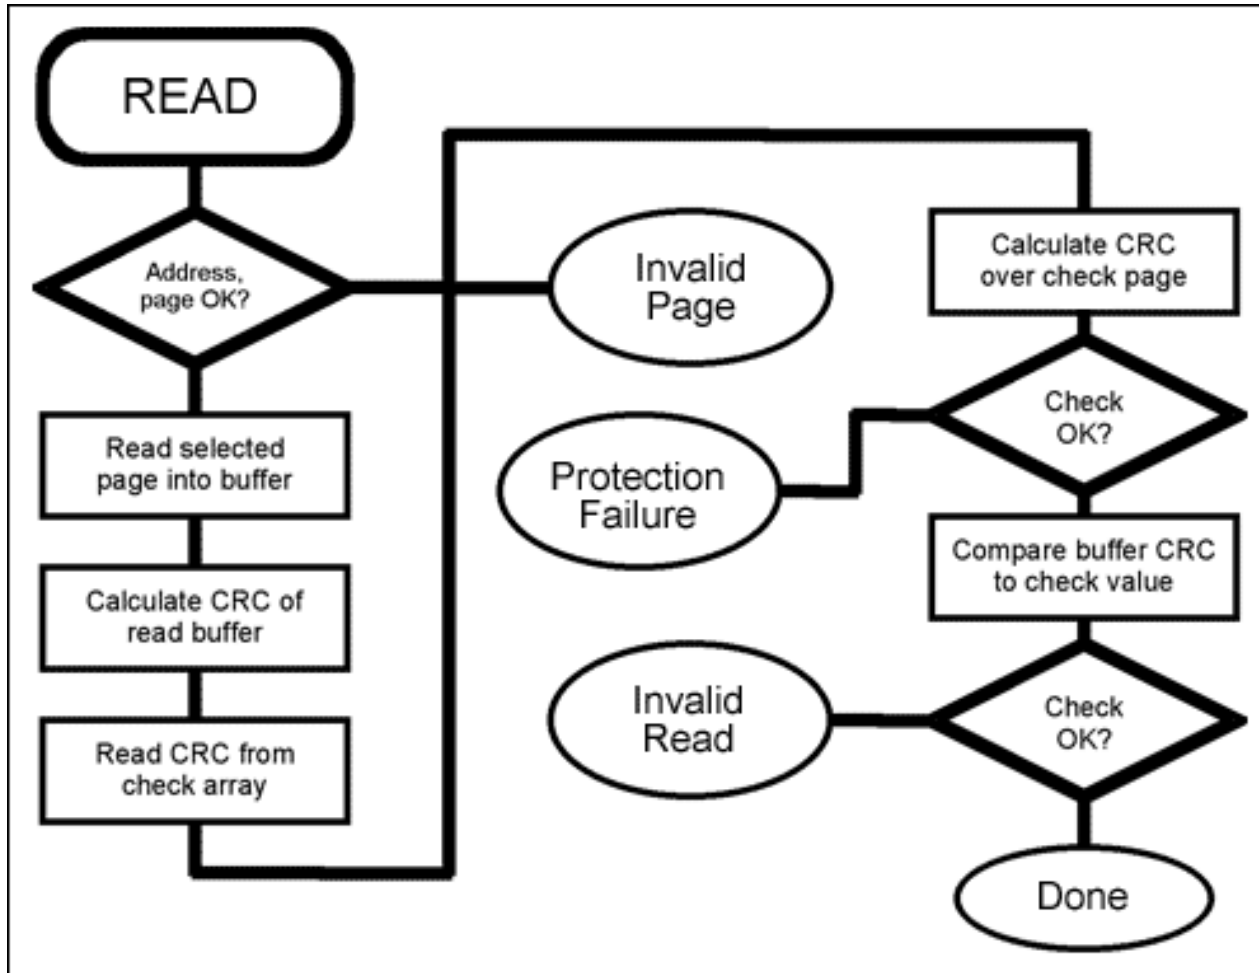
READ

Address, page OK?

Invalid Page

Read selected page into buffer

Calculate CRC of read buffer

Read CRC from check array

Calculate CRC over check page

Check OK?

Protection Failure

Compare buffer CRC to check value

Invalid Read

Check OK?

Done